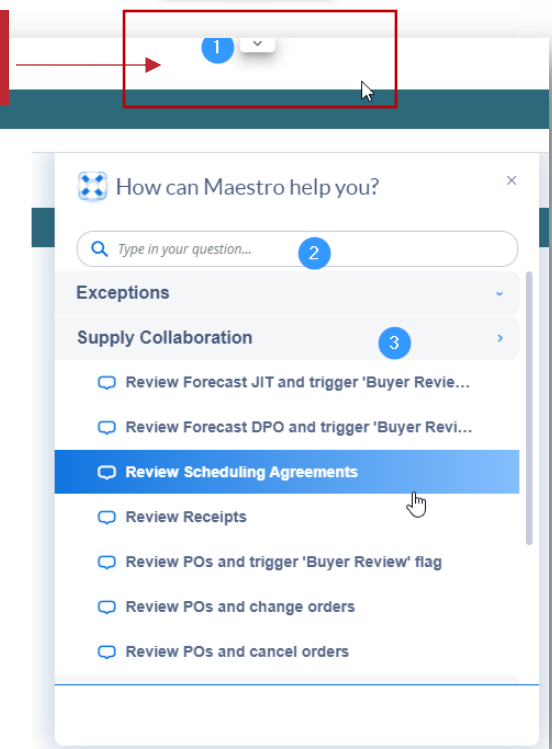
1

How can Maestro help you?

×

Type in your question...

2

Exceptions

Supply Collaboration

3

Review Forecast JIT and trigger 'Buyer Revie...

Review Forecast DPO and trigger 'Buyer Revi...

Review Scheduling Agreements

Review Receipts

Review POs and trigger 'Buyer Review' flag

Review POs and change orders

Review POs and cancel orders